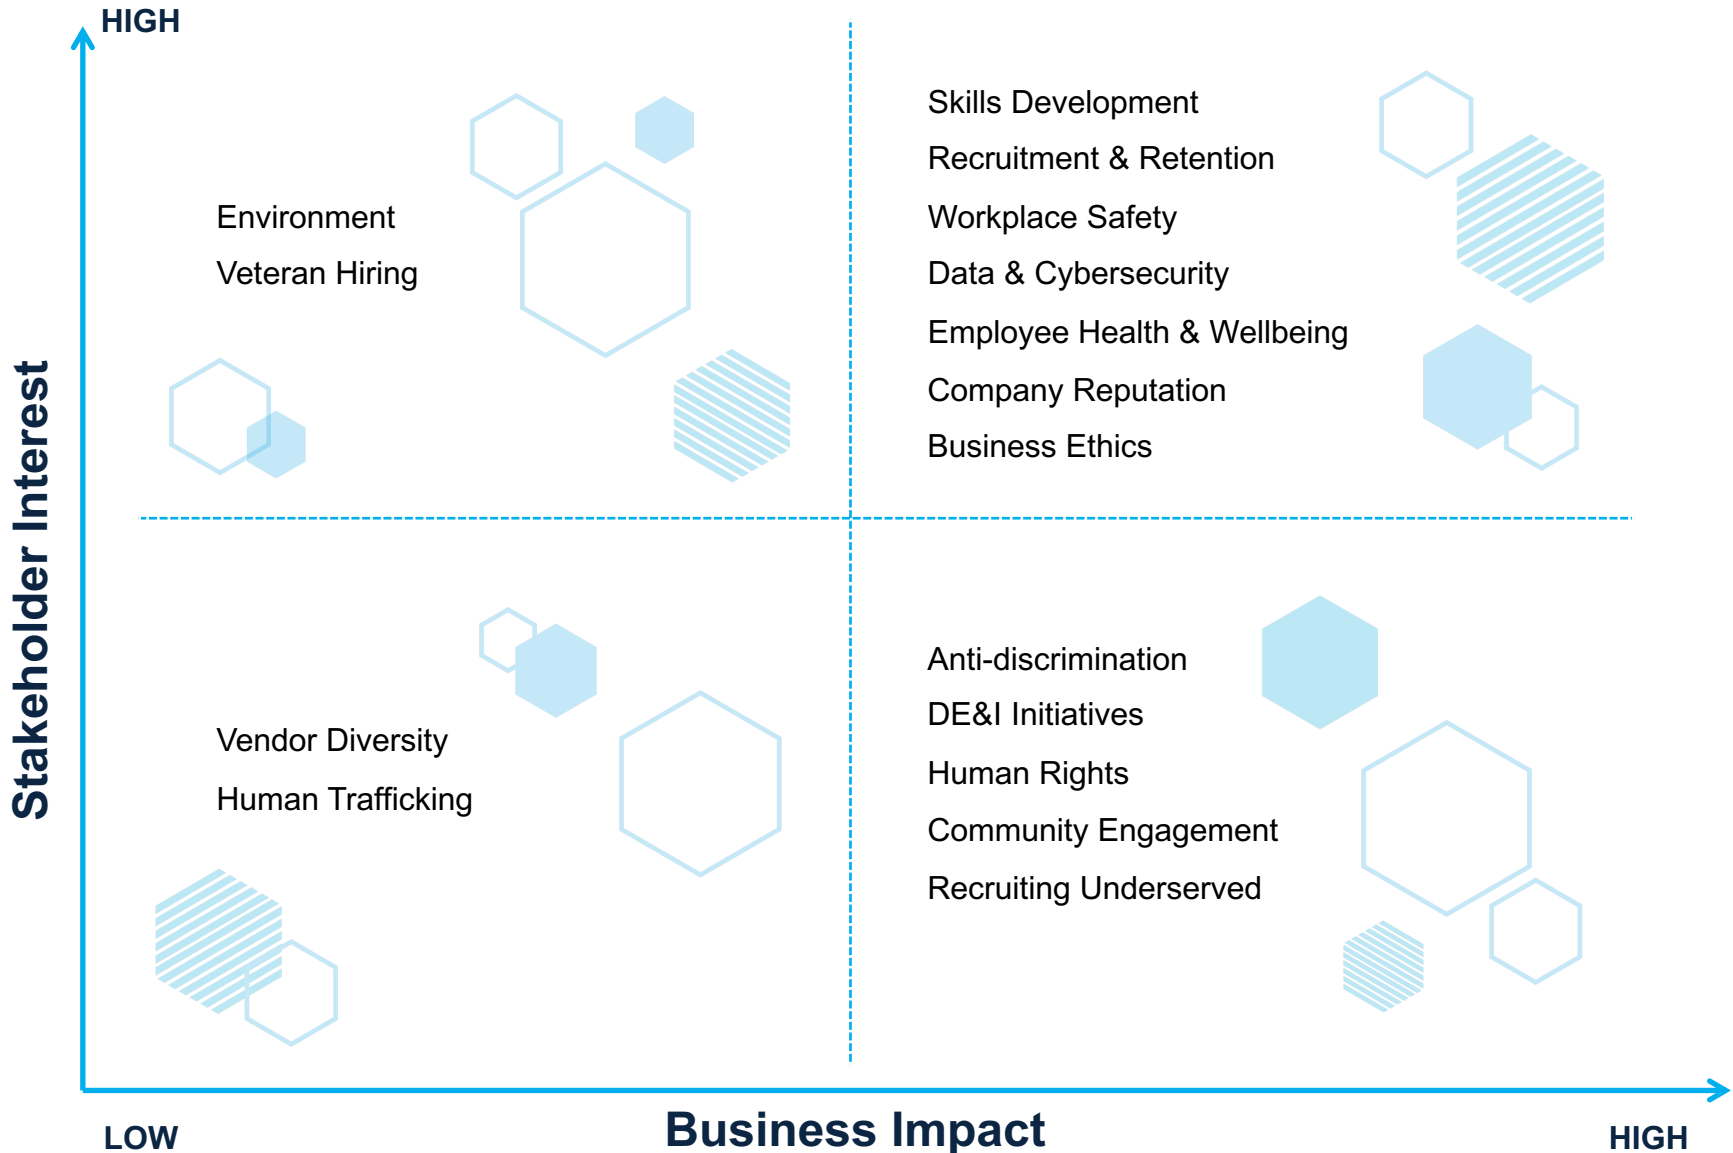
HIGH

Stakeholder Interest

Environment

Veteran Hiring

Skills Development

Recruitment & Retention

Workplace Safety

Data & Cybersecurity

Employee Health & Wellbeing

Company Reputation

Business Ethics

Vendor Diversity

Human Trafficking

Anti-discrimination

DE&I Initiatives

Human Rights

Community Engagement

Recruiting Underserved

LOW

Business Impact

HIGH